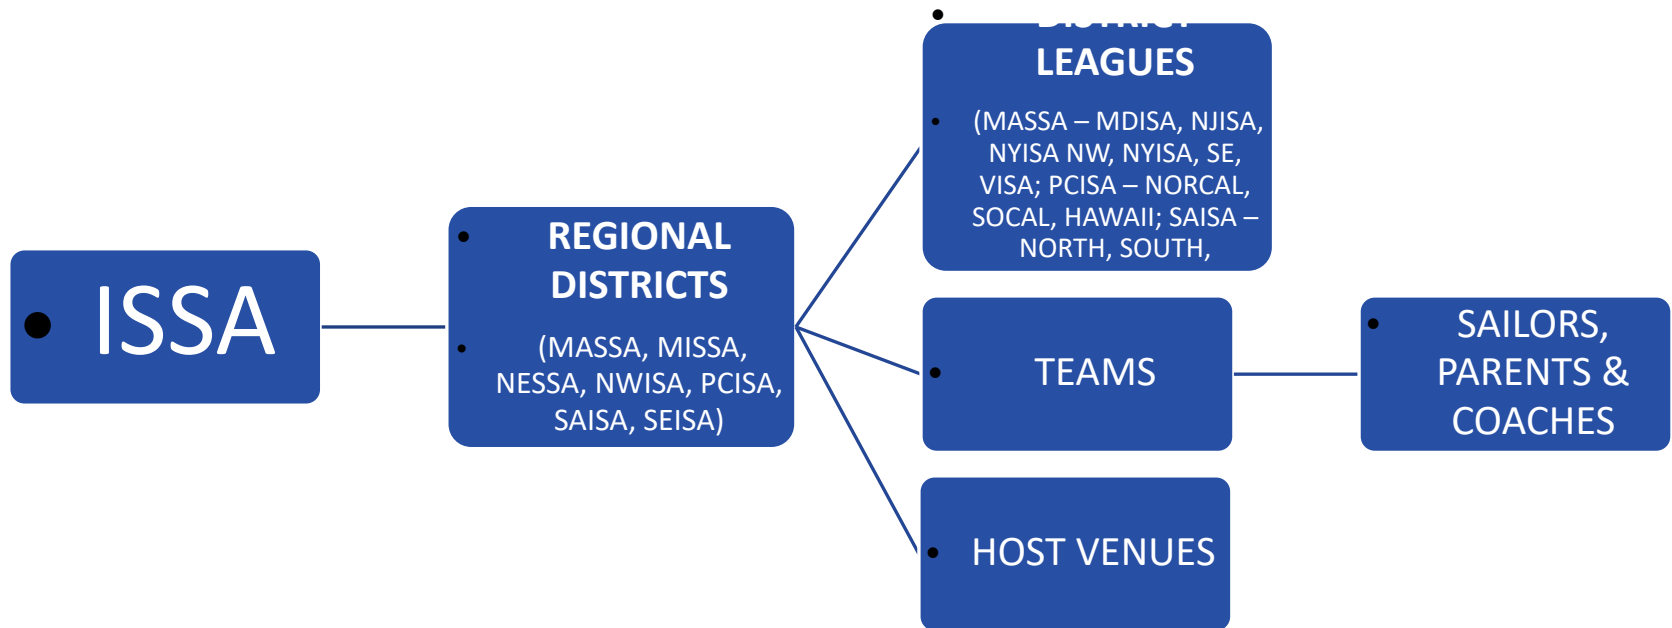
• ISSA

• REGIONAL DISTRICTS

• (MASSA, MISSA, NESSA, NWISA, PCISA, SAISA, SEISA)

• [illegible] LEAGUES

• (MASSA – MDISA, NJISA, NYISA NW, NYISA, SE, VISA; PCISA – NORCAL, SOCAL, HAWAII; SAISA – NORTH, SOUTH,

• TEAMS

• HOST VENUES

• SAILORS, PARENTS & COACHES